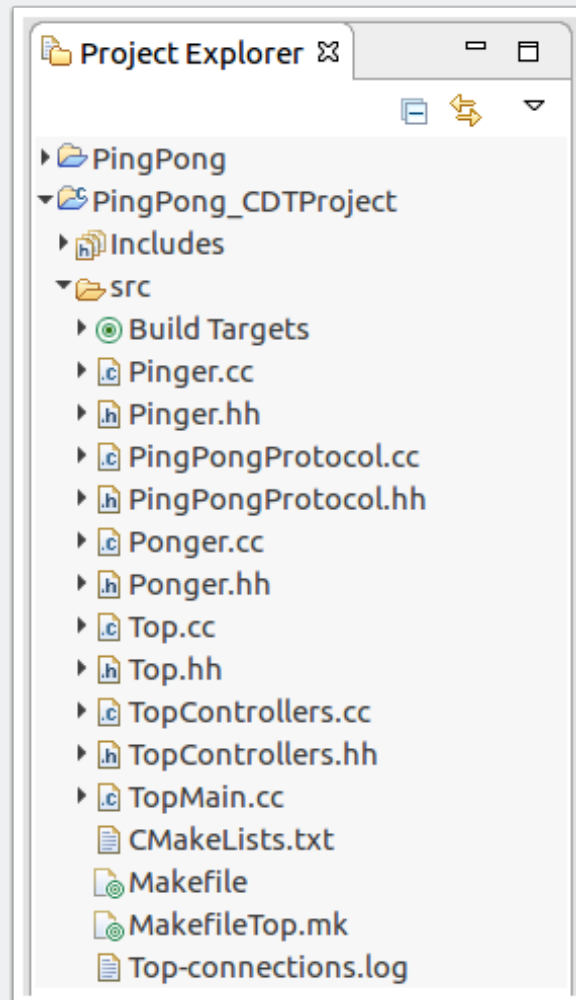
Project Explorer

PingPong
PingPong_CDTProject
Includes
src
Build Targets
Pinger.cc
Pinger.hh
PingPongProtocol.cc
PingPongProtocol.hh
Ponger.cc
Ponger.hh
Top.cc
Top.hh
TopControllers.cc
TopControllers.hh
TopMain.cc
CMakeLists.txt
Makefile
MakefileTop.mk
Top-connections.log